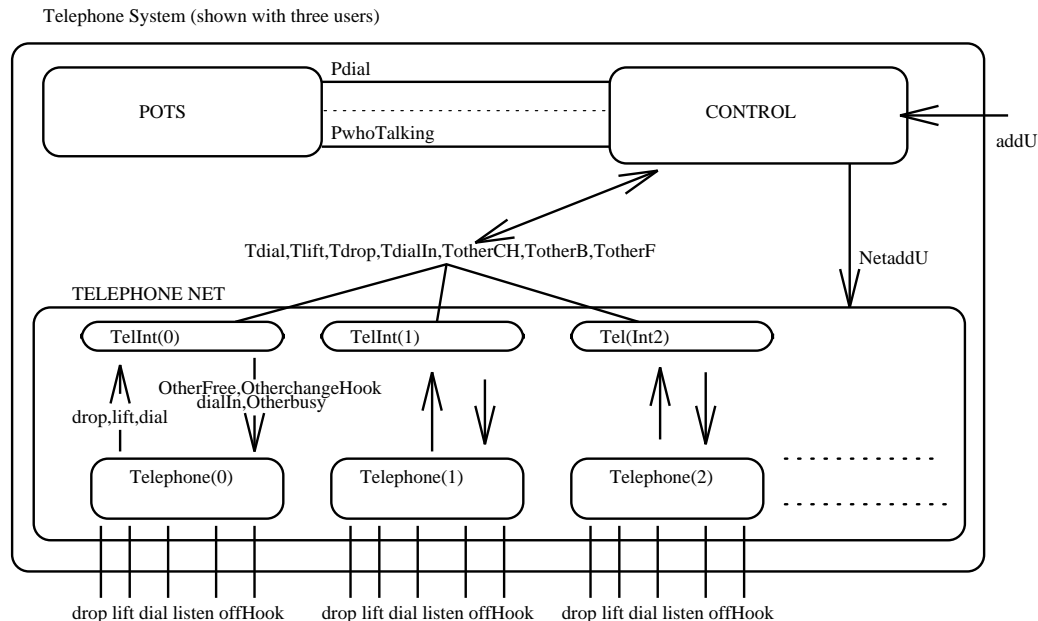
Telephone System (shown with three users)

Pdial

POTS

CONTROL

addU

PwhoTalking

Tdial,Tlift,Tdrop,TdialIn,TotherCH,TotherB,TotherF

NetaddU

TELEPHONE NET

TelInt(0)

TelInt(1)

Tel(Int2)

OtherFree,OtherchangeHook
dialIn,Otherbusy

drop,lift,dial

Telephone(0)

Telephone(1)

Telephone(2)

drop lift dial listen offHook

drop lift dial listen offHook

drop lift dial listen offHook